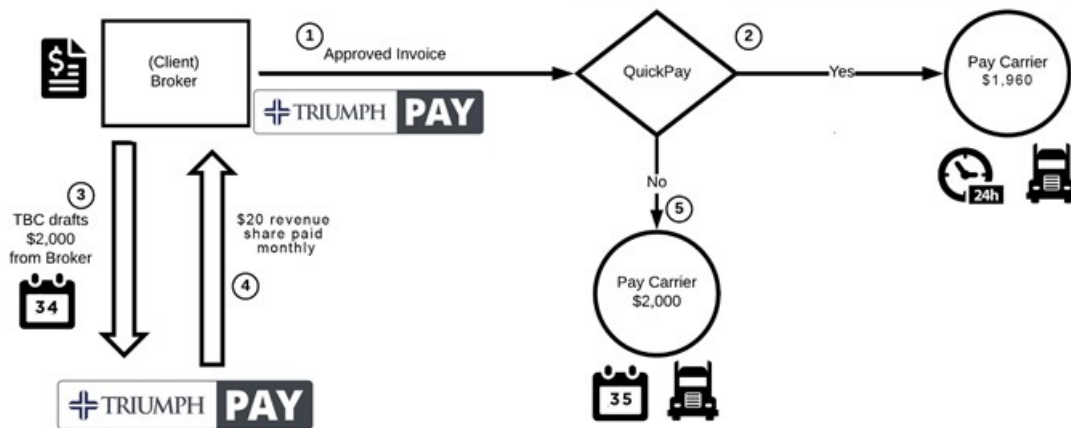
$

(Client) Broker

1 Approved Invoice

TRIUMPH PAY

QuickPay

2

Yes

Pay Carrier $1,960

24h

No

5

Pay Carrier $2,000

35

3

TBC drafts $2,000 from Broker

34

$20 revenue share paid monthly

4

TRIUMPH PAY